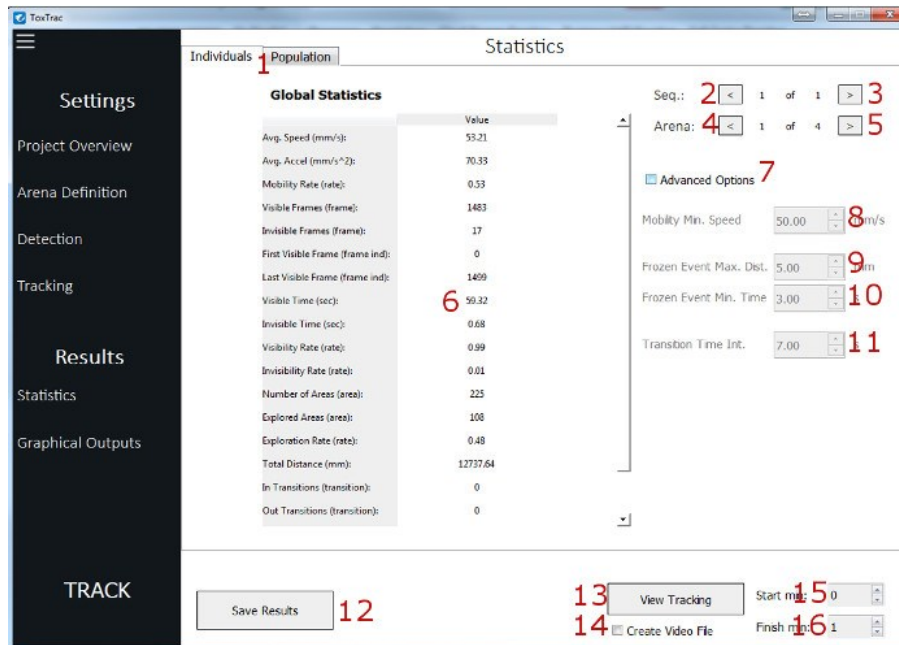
ToxTrac

Settings

Project Overview

Arena Definition

Detection

Tracking

Results

Statistics

Graphical Outputs

TRACK

Individuals 1 Population

Statistics

Global Statistics

| | Value |
|---|---|
| Avg. Speed (mm/s): | 53.21 |
| Avg. Accel (mm/s^2): | 70.33 |
| Mobility Rate (rate): | 0.53 |
| Visible Frames (frame): | 1483 |
| Invisible Frames (frame): | 17 |
| First Visible Frame (frame ind): | 0 |
| Last Visible Frame (frame ind): | 1499 |
| Visible Time (sec): | 59.32 |
| Invisible Time (sec): | 0.68 |
| Visibility Rate (rate): | 0.99 |
| Invisibility Rate (rate): | 0.01 |
| Number of Areas (area): | 225 |
| Explored Areas (area): | 108 |
| Exploration Rate (rate): | 0.48 |
| Total Distance (mm): | 12737.64 |
| In Transitions (transition): | 0 |
| Out Transitions (transition): | 0 |

6

Seq.: 2 < 1 of 1 > 3

Arena: 4 < 1 of 4 > 5

Advanced Options 7

Mobility Min. Speed 50.00 8 m/s

Frozen Event Max. Dist. 5.00 9 m

Frozen Event Min. Time 3.00 10 s

Transition Time Int. 7.00 11 s

Save Results 12

13 View Tracking

14 Create Video File

Start m 15 0

Finsh m 16 1